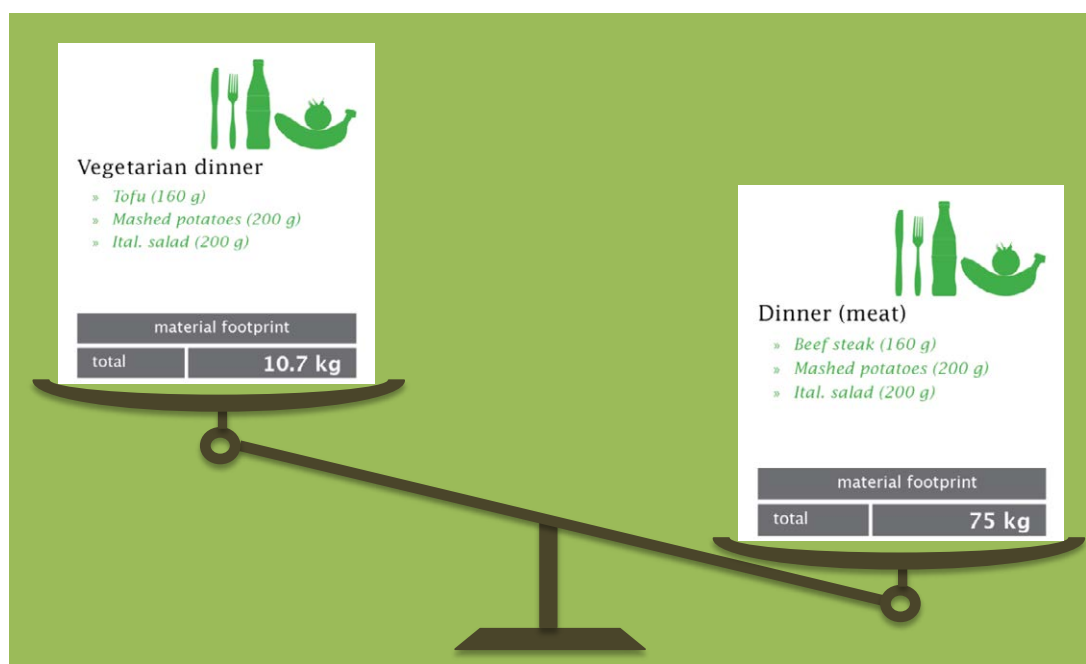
Vegetarian dinner

» Tofu (160 g)
» Mashed potatoes (200 g)
» Ital. salad (200 g)

| material footprint | |
|---|---|
| total | 10.7 kg |

Dinner (meat)

» Beef steak (160 g)
» Mashed potatoes (200 g)
» Ital. salad (200 g)

| material footprint | |
|---|---|
| total | 75 kg |